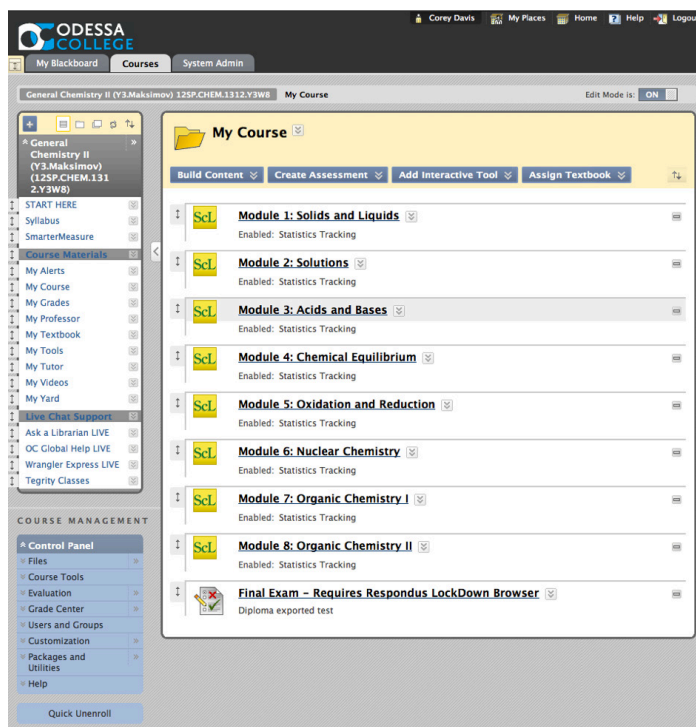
ODESSA COLLEGE

Corey Davis | My Places | Home | Help | Logout

My Blackboard | Courses | System Admin

General Chemistry II (Y3.Maksimov) 12SP.CHEM.1312.Y3W8 | My Course

Edit Mode is: ON

General Chemistry II (Y3.Maksimov) (12SP.CHEM.1312.Y3W8)

START HERE
Syllabus
SmarterMeasure
Course Materials
My Alerts
My Course
My Grades
My Professor
My Textbook
My Tools
My Tutor
My Videos
My Yard
Live Chat Support
Ask a Librarian LIVE
OC Global Help LIVE
Wrangler Express LIVE
Tegrity Classes

COURSE MANAGEMENT

Control Panel
Files
Course Tools
Evaluation
Grade Center
Users and Groups
Customization
Packages and Utilities
Help

Quick Unenroll

My Course

Build Content | Create Assessment | Add Interactive Tool | Assign Textbook

ScL Module 1: Solids and Liquids
Enabled: Statistics Tracking

ScL Module 2: Solutions
Enabled: Statistics Tracking

ScL Module 3: Acids and Bases
Enabled: Statistics Tracking

ScL Module 4: Chemical Equilibrium
Enabled: Statistics Tracking

ScL Module 5: Oxidation and Reduction
Enabled: Statistics Tracking

ScL Module 6: Nuclear Chemistry
Enabled: Statistics Tracking

ScL Module 7: Organic Chemistry I
Enabled: Statistics Tracking

ScL Module 8: Organic Chemistry II
Enabled: Statistics Tracking

Final Exam - Requires Respondus LockDown Browser
Diploma exported test